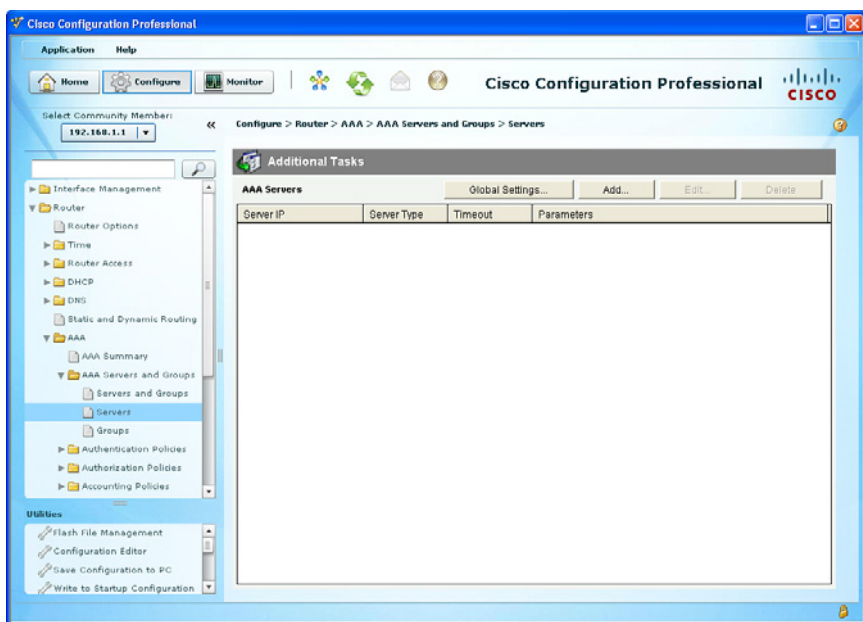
Cisco Configuration Professional

Application Help

Home Configure Monitor

Cisco Configuration Professional

CISCO

Select Community Member:
192.168.1.1

«

Configure > Router > AAA > AAA Servers and Groups > Servers

Interface Management
Router
Router Options
Time
Router Access
DHCP
DNS
Static and Dynamic Routing
AAA
AAA Summary
AAA Servers and Groups
Servers and Groups
Servers
Groups
Authentication Policies
Authorization Policies
Accounting Policies

Utilities
Flash File Management
Configuration Editor
Save Configuration to PC
Write to Startup Configuration

Additional Tasks

AAA Servers

Global Settings... Add... Edit... Delete

| Server IP | Server Type | Timeout | Parameters |
|---|---|---|---|